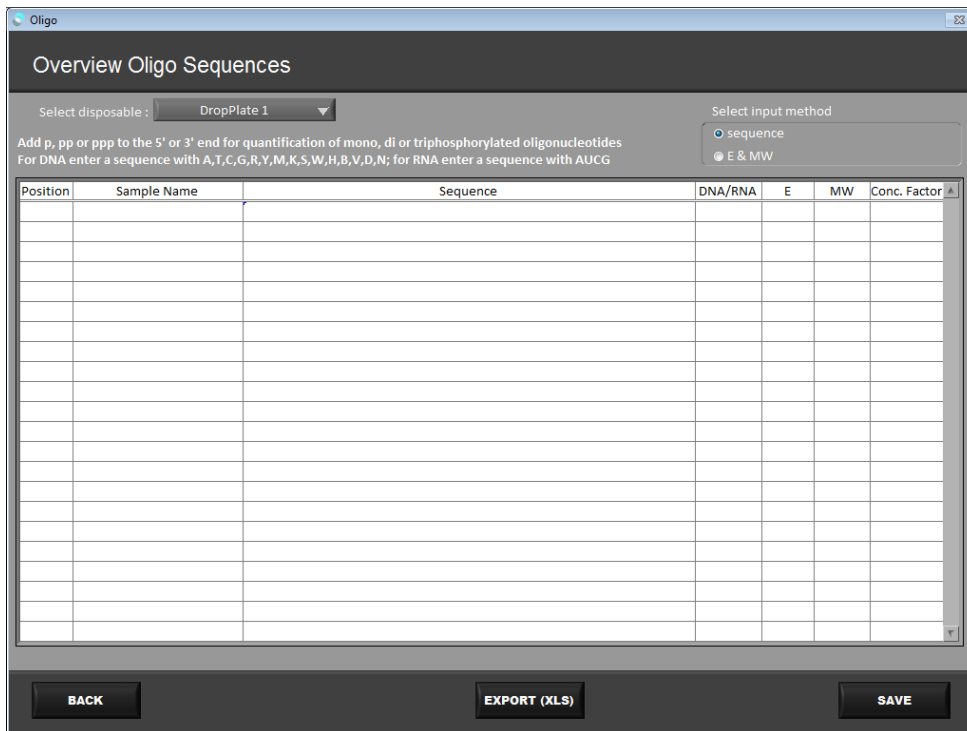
Oligo

Overview Oligo Sequences

Select disposable : DropPlate 1

Select input method

sequence

E & MW

Add p, pp or ppp to the 5' or 3' end for quantification of mono, di or triphosphorylated oligonucleotides
For DNA enter a sequence with A,T,C,G,R,Y,M,K,S,W,H,B,V,D,N; for RNA enter a sequence with AUCG

| Position | Sample Name | Sequence | DNA/RNA | E | MW | Conc. Factor |
|---|---|---|---|---|---|---|
| | | | | | | |

BACK

EXPORT (XLS)

SAVE